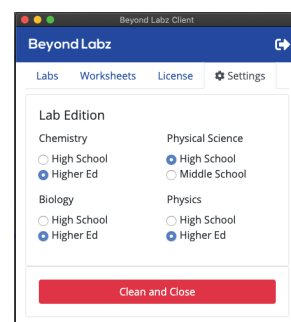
Beyond Labz Client

Beyond Labz

Labs Worksheets License Settings

Lab Edition

Chemistry
High School
Higher Ed

Physical Science
High School
Middle School

Biology
High School
Higher Ed

Physics
High School
Higher Ed

Clean and Close